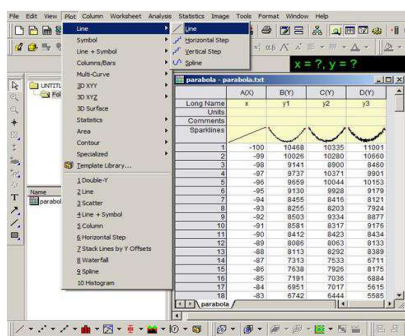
File Edit View Plot Column Worksheet Analysis Statistics Image Tools Format Window Help

Line
Symbol
Line + Symbol
Columns/Bars
Multi-Curve
3D XYY
3D XYZ
3D Surface
Statistics
Area
Contour
Specialized
Template Library...
1 Double-Y
2 Line
3 Scatter
4 Line + Symbol
5 Column
6 Horizontal Step
7 Stack Lines by Y Offsets
8 Waterfall
9 Spline
10 Histogram

Line
Horizontal Step
Vertical Step
Spline

x = ?, y = ?

UNTITL

Name
parabol

parabola - parabola.txt

| | A(X) | B(Y) | C(Y) | D(Y) |
|---|---|---|---|---|
| Long Name | x | y1 | y2 | y3 |
| Units | | | | |
| Comments | | | | |
| Sparklines | | | | |
| 1 | -100 | 10468 | 10335 | 11001 |
| 2 | -99 | 10026 | 10280 | 10660 |
| 3 | -98 | 9141 | 8900 | 8460 |
| 4 | -97 | 9737 | 10371 | 9901 |
| 5 | -96 | 9659 | 10044 | 10153 |
| 6 | -95 | 9130 | 9928 | 9179 |
| 7 | -94 | 8455 | 8416 | 8121 |
| 8 | -93 | 8255 | 8203 | 7924 |
| 9 | -92 | 8503 | 9334 | 8877 |
| 10 | -91 | 8581 | 8317 | 9176 |
| 11 | -90 | 8412 | 8423 | 8434 |
| 12 | -89 | 8086 | 8063 | 8133 |
| 13 | -88 | 8113 | 8292 | 8389 |
| 14 | -87 | 7313 | 7533 | 6711 |
| 15 | -86 | 7638 | 7926 | 8175 |
| 16 | -85 | 7191 | 7036 | 6884 |
| 17 | -84 | 6951 | 7017 | 5615 |
| 18 | -83 | 6742 | 6444 | 5585 |

parabola